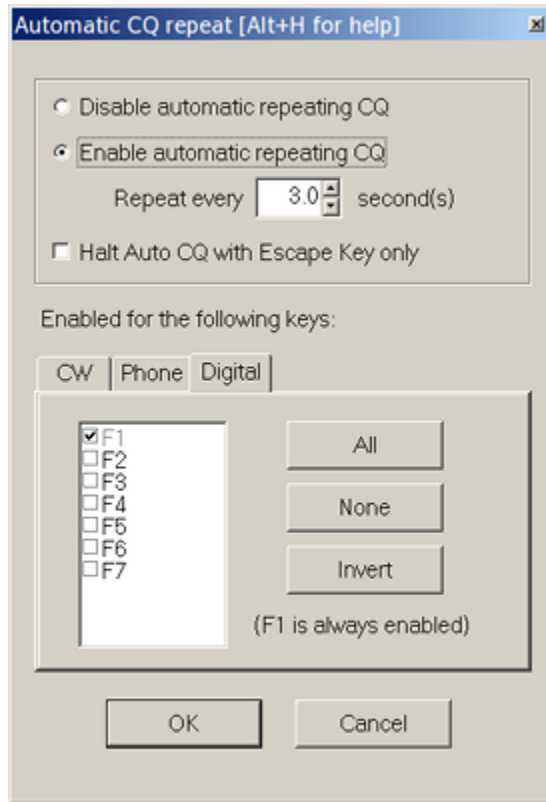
Automatic CQ repeat [Alt+H for help]

Disable automatic repeating CQ

Enable automatic repeating CQ

Repeat every 3.0 second(s)

Halt Auto CQ with Escape Key only

Enabled for the following keys:

CW
Phone
Digital

F1
F2
F3
F4
F5
F6
F7

All

None

Invert

(F1 is always enabled)

OK

Cancel